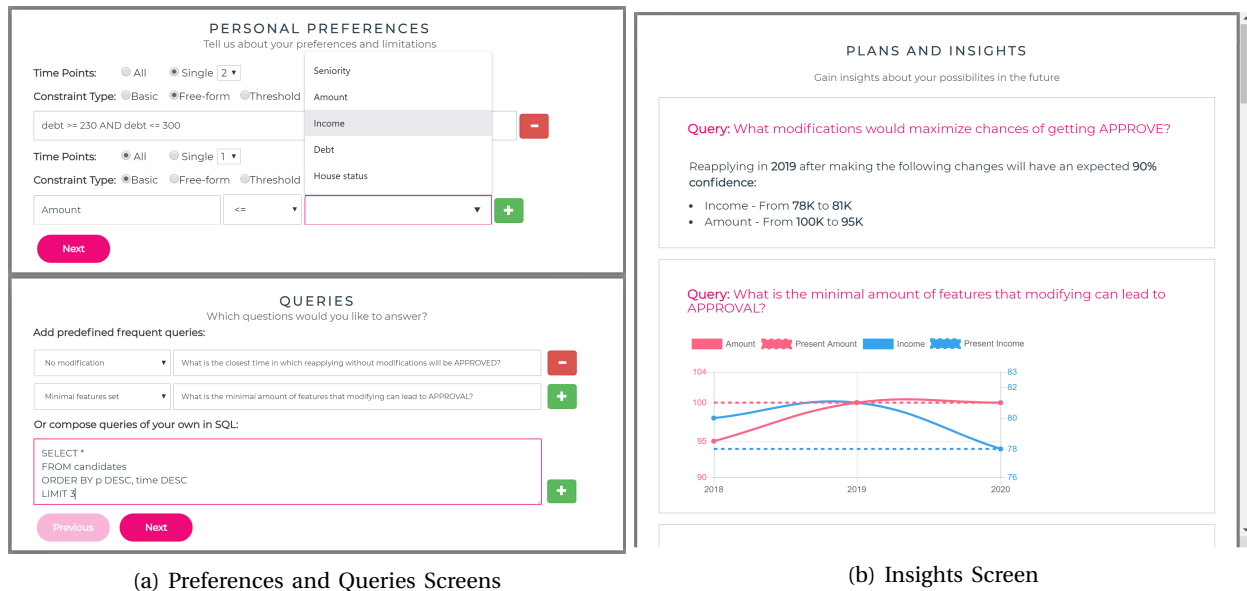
PERSONAL PREFERENCES
Tell us about your preferences and limitations

Time Points: All Single 2

Constraint Type: Basic Free-form Threshold

debt >= 230 AND debt <= 300

Seniority
Amount
Income
Debt
House status

Time Points: All Single 1

Constraint Type: Basic Free-form Threshold

Amount <=

Next

QUERIES
Which questions would you like to answer?

Add predefined frequent queries:

No modification What is the closest time in which reapplying without modifications will be APPROVED?

Minimal features set What is the minimal amount of features that modifying can lead to APPROVAL?

Or compose queries of your own in SQL:

SELECT *
FROM candidates
ORDER BY p DESC, time DESC
LIMIT 3

Previous Next

(a) Preferences and Queries Screens

PLANS AND INSIGHTS

Gain insights about your possibilites in the future

Query: What modifications would maximize chances of getting APPROVE?

Reapplying in 2019 after making the following changes will have an expected 90% confidence:

- Income - From 78K to 81K
- Amount - From 100K to 95K

Query: What is the minimal amount of features that modifying can lead to APPROVAL?

Amount Present Amount Income Present Income

104
100
95
90

83
82
80
78
76

2018 2019 2020

(b) Insights Screen